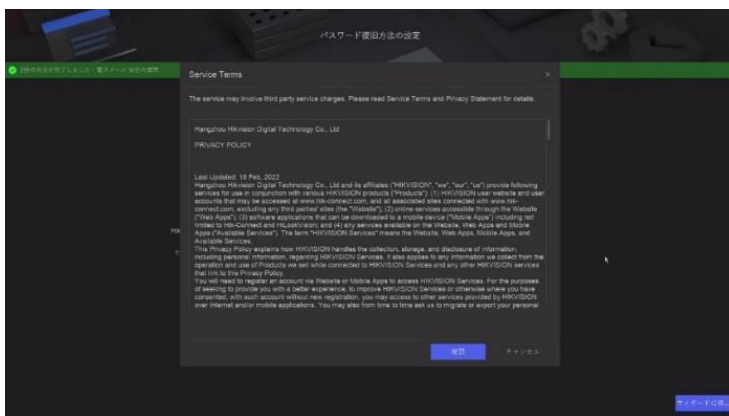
パスワード復旧方法の設定

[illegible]

Service Terms

×

The service may involve third party service charges. Please read Service Terms and Privacy Statement for details.

Hangzhou Hikvision Digital Technology Co., Ltd

PRIVACY POLICY

Last Updated: 18 Feb, 2022
Hangzhou Hikvision Digital Technology Co., Ltd and its affiliates ("HIKVISION", "we", "our", "us") provide following services for use in conjunction with various HIKVISION products ("Products"): (1) HIKVISION user website and user accounts that may be accessed at www.hik-connect.com, and all associated sites connected with www.hik-connect.com, excluding any third parties' sites (the "Website"); (2) online services accessible through the Website ("Web Apps"); (3) software applications that can be downloaded to a mobile device ("Mobile Apps") including not limited to Hik-Connect and HiLookVision; and (4) any services available on the Website, Web Apps and Mobile Apps ("Available Services"). The term "HIKVISION Services" means the Website, Web Apps, Mobile Apps, and Available Services.
This Privacy Policy explains how HIKVISION handles the collection, storage, and disclosure of information, including personal information, regarding HIKVISION Services. It also applies to any information we collect from the operation and use of Products we sell while connected to HIKVISION Services and any other HIKVISION services that link to this Privacy Policy.
You will need to register an account via Website or Mobile Apps to access HIKVISION Services. For the purposes of seeking to provide you with a better experience, to improve HIKVISION Services or otherwise where you have consented, with such account without new registration, you may access to other services provided by HIKVISION over Internet and/or mobile applications. You may also from time to time ask us to migrate or export your personal

確認

キャンセル

ウィザードに終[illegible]